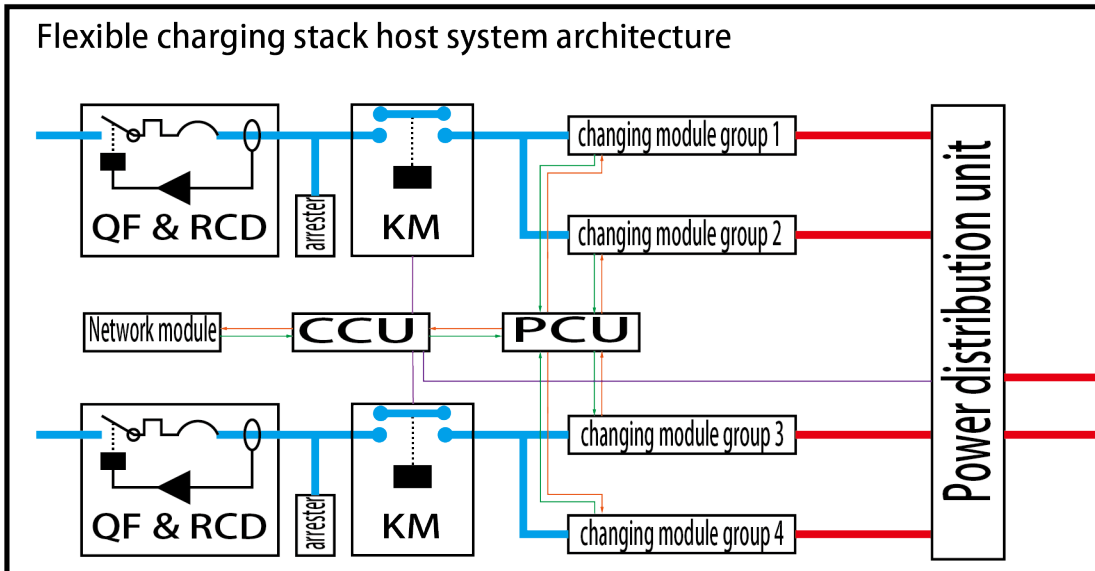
Flexible charging stack host system architecture

QF & RCD

arrester

KM

changing module group 1

changing module group 2

Power distribution unit

Network module

CCU

PCU

QF & RCD

arrester

KM

changing module group 3

changing module group 4